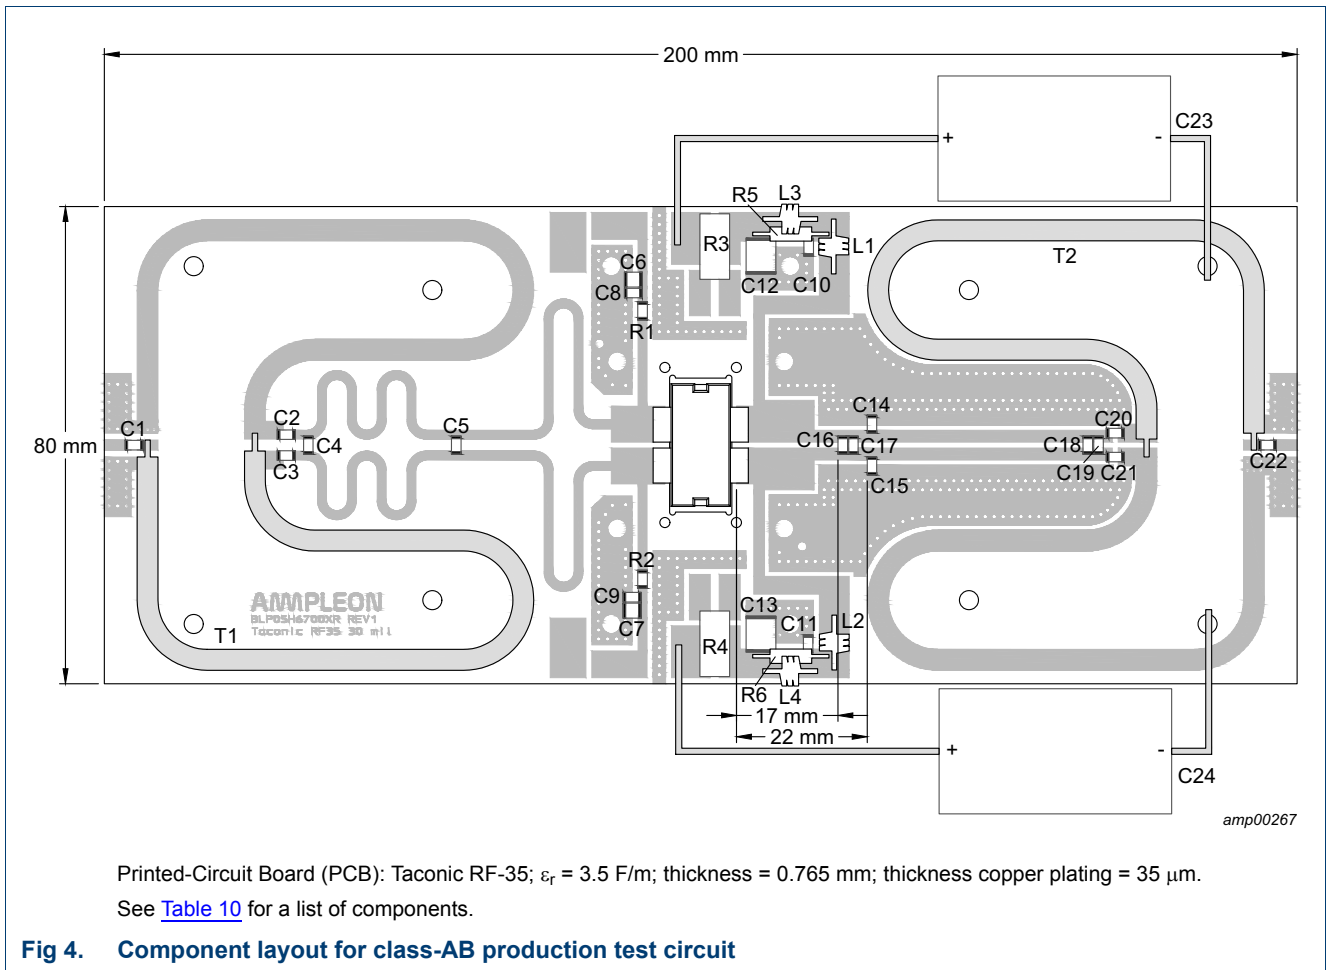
200 mm

C23

+

-

R5 L3

R3

L1

T2

C6

C12 C10

C8

R1

80 mm

C1

C2

C4

C5

C14

C20

C16

C17

C18

C3

C15

C19 C21

C22

R2

AMPLEON
BLP05H6700XR REV1
Taconic RF35 30 mil

C9

C13

C11

L2

C7

T1

R4

R6 L4

17 mm

22 mm

+

-

C24

amp00267

Printed-Circuit Board (PCB): Taconic RF-35; $\varepsilon_r$ = 3.5 F/m; thickness = 0.765 mm; thickness copper plating = 35 $\mu$m.

See Table 10 for a list of components.

Fig 4. Component layout for class-AB production test circuit